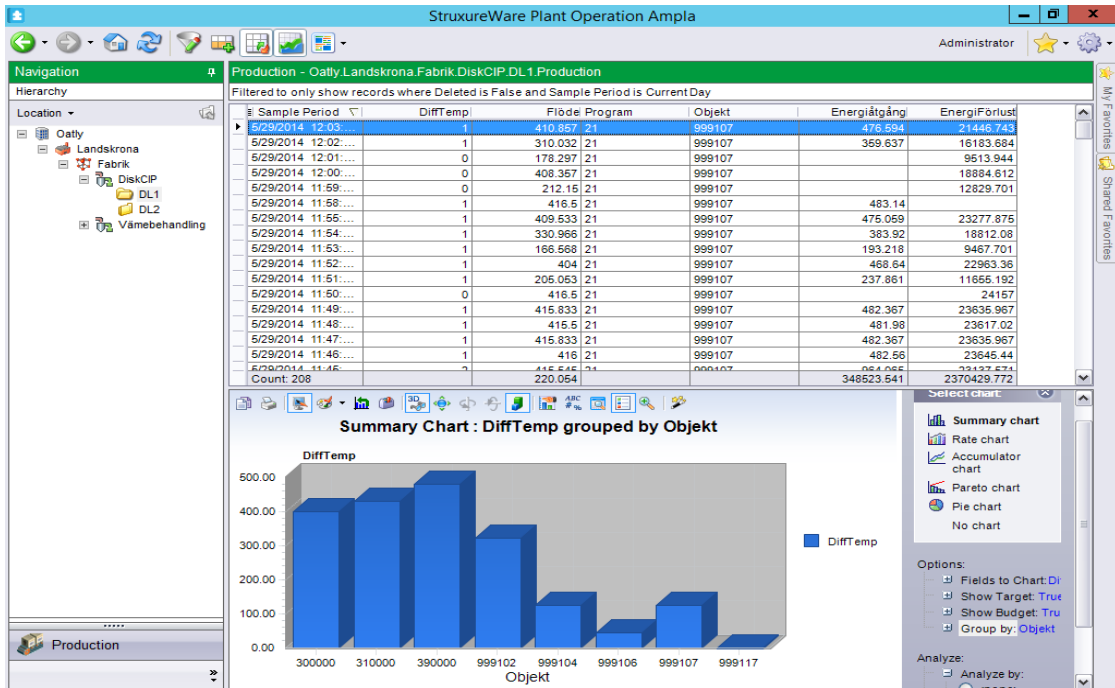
StruxureWare Plant Operation Ampla

Administrator

Navigation
Hierarchy
Location

Oatly
Landskrona
Fabrik
DiskCIP
DL1
DL2
Vämebehandling

Production

Production - Oatly.Landskrona.Fabrik.DiskCIP.DL1.Production
Filtered to only show records where Deleted is False and Sample Period is Current Day

| Sample Period | DiffTemp | Flöde | Program | Objekt | Energiåtgång | EnergiFörlust |
|---|---|---|---|---|---|---|
| 5/29/2014 12:03:... | 1 | 410.857 | 21 | 999107 | 476.594 | 21446.743 |
| 5/29/2014 12:02:... | 1 | 310.032 | 21 | 999107 | 359.637 | 16183.684 |
| 5/29/2014 12:01:... | 0 | 178.297 | 21 | 999107 | | 9513.944 |
| 5/29/2014 12:00:... | 0 | 408.357 | 21 | 999107 | | 18884.612 |
| 5/29/2014 11:59:... | 0 | 212.15 | 21 | 999107 | | 12829.701 |
| 5/29/2014 11:58:... | 1 | 416.5 | 21 | 999107 | 483.14 | |
| 5/29/2014 11:55:... | 1 | 409.533 | 21 | 999107 | 475.059 | 23277.875 |
| 5/29/2014 11:54:... | 1 | 330.966 | 21 | 999107 | 383.92 | 18812.08 |
| 5/29/2014 11:53:... | 1 | 166.568 | 21 | 999107 | 193.218 | 9467.701 |
| 5/29/2014 11:52:... | 1 | 404 | 21 | 999107 | 468.64 | 22963.36 |
| 5/29/2014 11:51:... | 1 | 205.053 | 21 | 999107 | 237.861 | 11655.192 |
| 5/29/2014 11:50:... | 0 | 416.5 | 21 | 999107 | | 24157 |
| 5/29/2014 11:49:... | 1 | 415.833 | 21 | 999107 | 482.367 | 23635.967 |
| 5/29/2014 11:48:... | 1 | 415.5 | 21 | 999107 | 481.98 | 23617.02 |
| 5/29/2014 11:47:... | 1 | 415.833 | 21 | 999107 | 482.367 | 23635.967 |
| 5/29/2014 11:46:... | 1 | 416 | 21 | 999107 | 482.56 | 23645.44 |
| Count: 208 | | 220.054 | | | 348523.541 | 2370429.772 |

Summary Chart : DiffTemp grouped by Objekt
DiffTemp
500.00
400.00
300.00
200.00
100.00
0.00
300000 310000 390000 999102 999104 999106 999107 999117
Objekt
DiffTemp

Select chart
Summary chart
Rate chart
Accumulator chart
Pareto chart
Pie chart
No chart

Options:
Fields to Chart: Di
Show Target: True
Show Budget: True
Group by: Objekt

Analyze:
Analyze by:

My Favorites
Shared Favorites